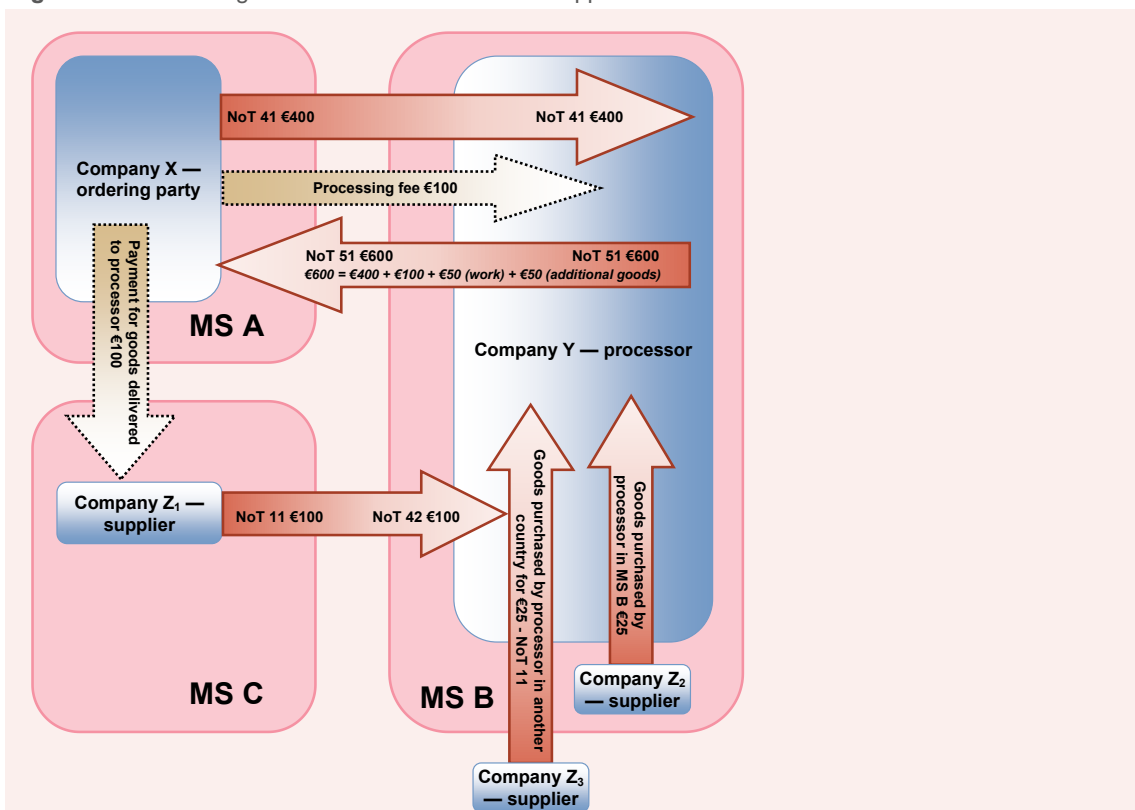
Company X — ordering party

NoT 41 €400

NoT 41 €400

Processing fee €100

NoT 51 €600

NoT 51 €600

€600 = €400 + €100 + €50 (work) + €50 (additional goods)

Payment for goods delivered to processor €100

MS A

Company Y — processor

Company $Z_1$ — supplier

NoT 11 €100

NoT 42 €100

Goods purchased by processor in another country for €25 - NoT 11

Goods purchased by processor in MS B €25

MS C

MS B

Company $Z_2$ — supplier

Company $Z_3$ — supplier